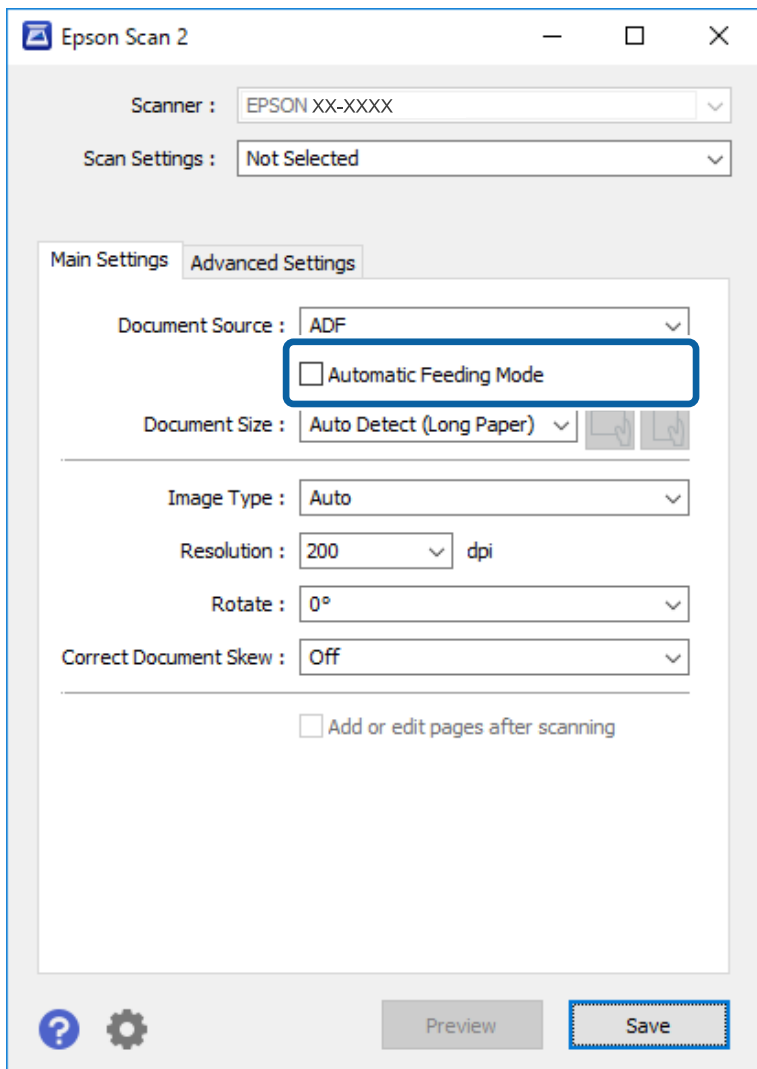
Epson Scan 2

Scanner : EPSON XX-XXXX

Scan Settings : Not Selected

Main Settings Advanced Settings

Document Source : ADF

Automatic Feeding Mode

Document Size : Auto Detect (Long Paper)

Image Type : Auto

Resolution : 200 dpi

Rotate : 0°

Correct Document Skew : Off

Add or edit pages after scanning

Preview Save